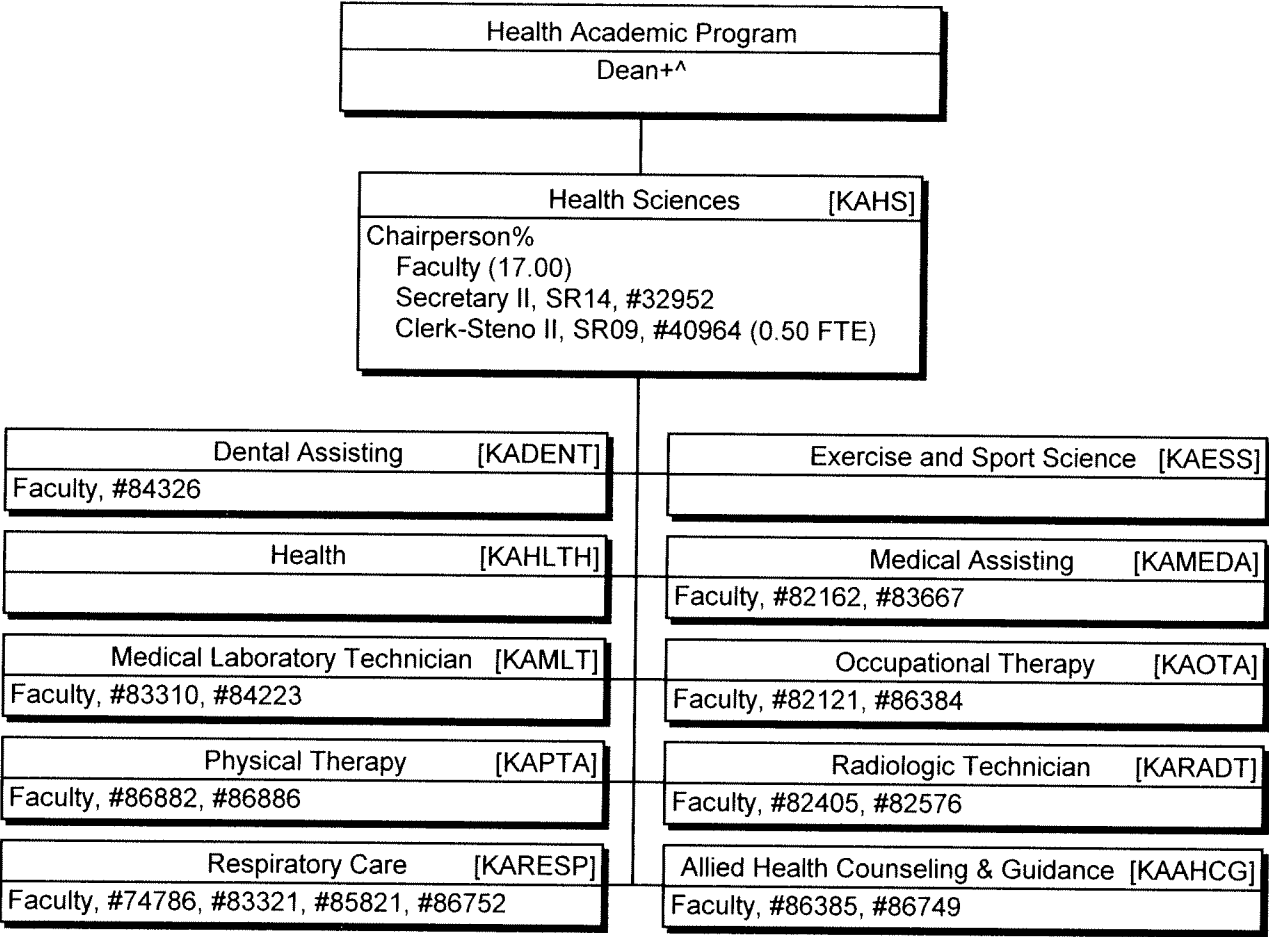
Health Academic Program
Dean+^

Health Sciences [KAHS]
Chairperson%
Faculty (17.00)
Secretary II, SR14, #32952
Clerk-Steno II, SR09, #40964 (0.50 FTE)

Dental Assisting [KADENT]
Faculty, #84326

Exercise and Sport Science [KAESS]

Health [KAHLTH]

Medical Assisting [KAMEDA]
Faculty, #82162, #83667

Medical Laboratory Technician [KAMLT]
Faculty, #83310, #84223

Occupational Therapy [KAOTA]
Faculty, #82121, #86384

Physical Therapy [KAPTA]
Faculty, #86882, #86886

Radiologic Technician [KARADT]
Faculty, #82405, #82576

Respiratory Care [KARESP]
Faculty, #74786, #83321, #85821, #86752

Allied Health Counseling & Guidance [KAAHCG]
Faculty, #86385, #86749